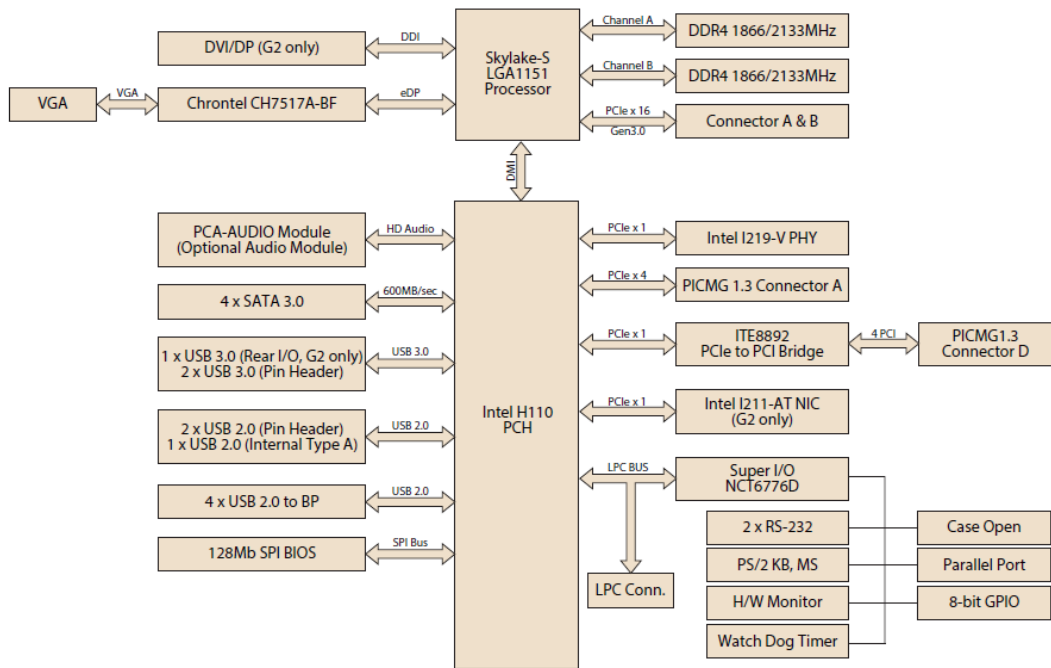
DVI/DP (G2 only)
DDI
Skylake-S LGA1151 Processor
Channel A
DDR4 1866/2133MHz
Channel B
DDR4 1866/2133MHz
VGA
VGA
Chrontel CH7517A-BF
eDP
PCIe x 16
Gen3.0
Connector A & B
DMI
PCA-AUDIO Module (Optional Audio Module)
HD Audio
PCIe x 1
Intel I219-V PHY
4 x SATA 3.0
600MB/sec
PCIe x 4
PICMG 1.3 Connector A
1 x USB 3.0 (Rear I/O, G2 only) 2 x USB 3.0 (Pin Header)
USB 3.0
PCIe x 1
ITE8892 PCIe to PCI Bridge
4 PCI
PICMG1.3 Connector D
Intel H110 PCH
2 x USB 2.0 (Pin Header) 1 x USB 2.0 (Internal Type A)
USB 2.0
PCIe x 1
Intel I211-AT NIC (G2 only)
LPC BUS
Super I/O NCT6776D
4 x USB 2.0 to BP
USB 2.0
2 x RS-232
Case Open
128Mb SPI BIOS
SPI Bus
PS/2 KB, MS
Parallel Port
LPC Conn.
H/W Monitor
8-bit GPIO
Watch Dog Timer